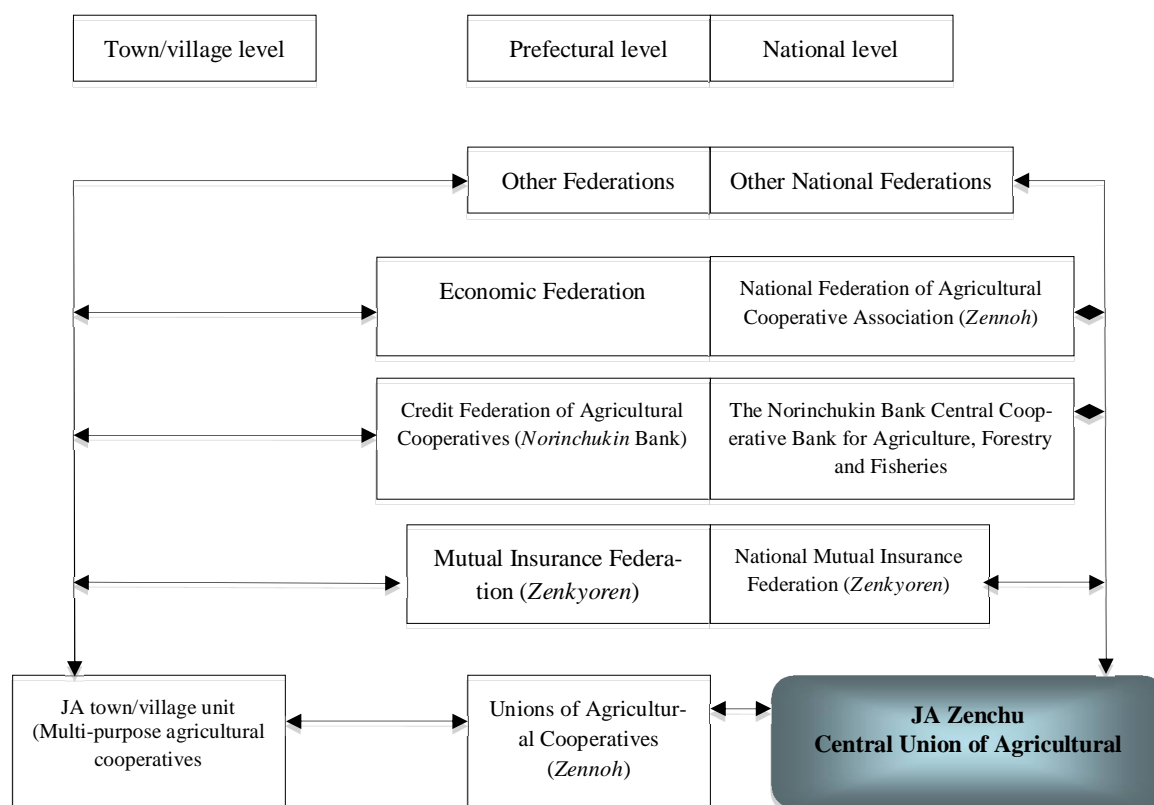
Town/village level

Prefectural level

National level

Other Federations

Other National Federations

Economic Federation

National Federation of Agricultural Cooperative Association (*Zennoh*)

Credit Federation of Agricultural Cooperatives (*Norinchukin* Bank)

The Norinchukin Bank Central Cooperative Bank for Agriculture, Forestry and Fisheries

Mutual Insurance Federation (*Zenkyoren*)

National Mutual Insurance Federation (*Zenkyoren*)

JA town/village unit (Multi-purpose agricultural cooperatives

Unions of Agricultural Cooperatives (*Zennoh*)

**JA Zenchu**
**Central Union of Agricultural**